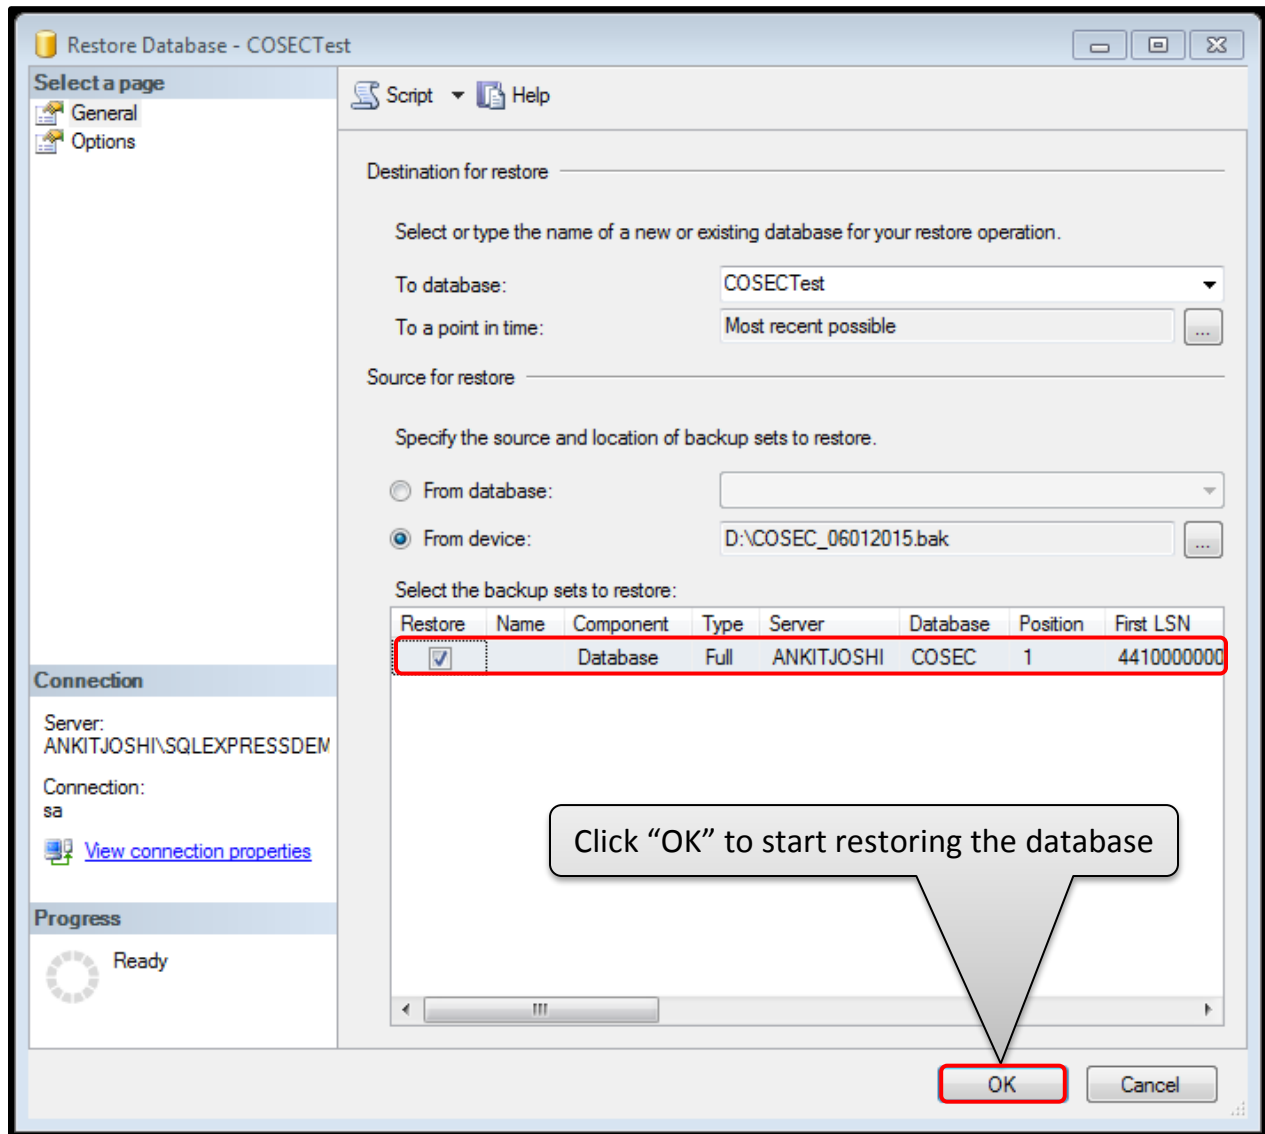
Restore Database - COSECTest

Select a page
General
Options

Script
Help

Destination for restore

Select or type the name of a new or existing database for your restore operation.

To database: COSECTest
To a point in time: Most recent possible

Source for restore

Specify the source and location of backup sets to restore.

From database:
From device: D:\COSEC_06012015.bak

Select the backup sets to restore:

| Restore | Name | Component | Type | Server | Database | Position | First LSN |
|---|---|---|---|---|---|---|---|
| ☑ | | Database | Full | ANKITJOSHI | COSEC | 1 | 4410000000 |

Connection

Server:
ANKITJOSHI\SQLEXPRESSDEM

Connection:
sa

View connection properties

Progress

Ready

Click “OK” to start restoring the database

OK
Cancel